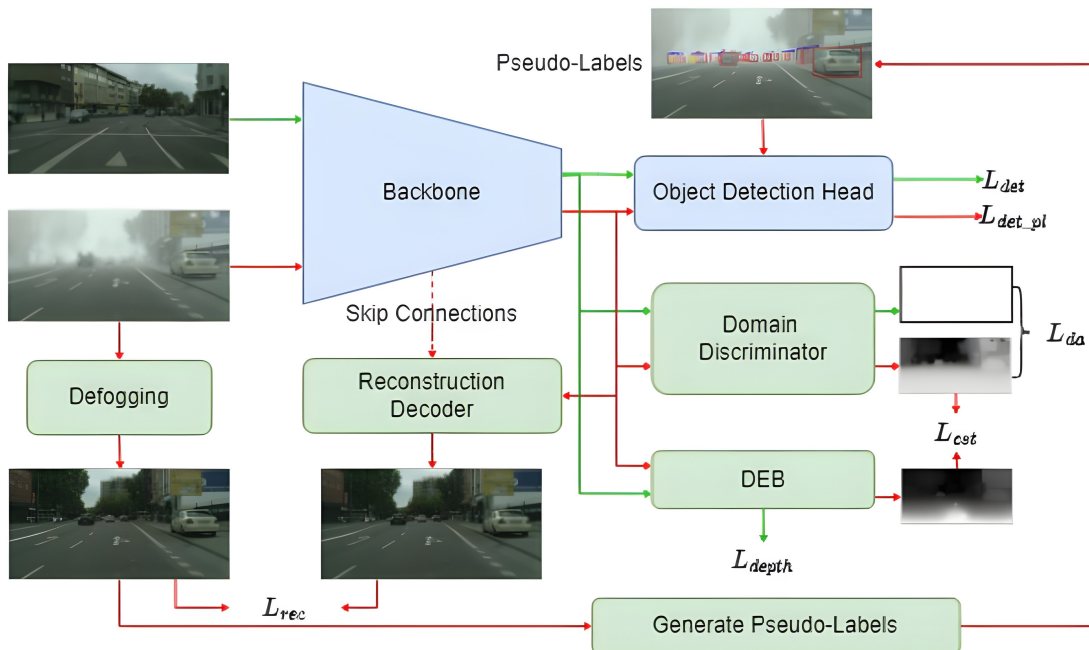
Pseudo-Labels

Backbone

Object Detection Head

$L_{det}$

$L_{det\_pl}$

Skip Connections

Domain Discriminator

$L_{da}$

Defogging

Reconstruction Decoder

$L_{cst}$

DEB

$L_{depth}$

$L_{rec}$

Generate Pseudo-Labels